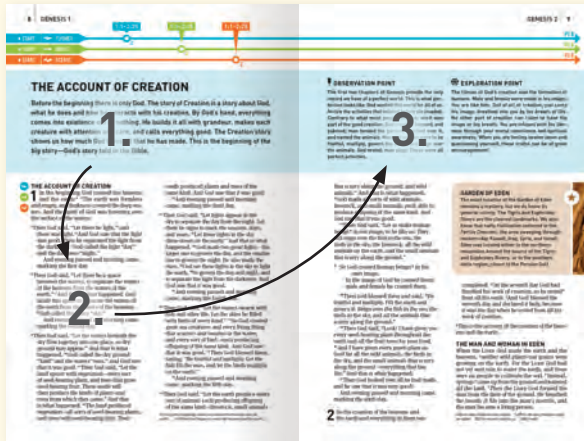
6 GENESIS 1

GENESIS 2 7

THE ACCOUNT OF CREATION

Before the beginning there is only God. The story of Creation is a story about God, what he does and how he interacts with his creation. By God's Word, everything comes into existence. He builds it all with grandeur, making each creature with attention and care, and calls everything good. The Creation story shows us how much God loves all that he has made. This is the beginning of the big story—God's story told in the Bible.

1.

2.

3.

OBSERVATION POINT

EXPLORATION POINT

GARDEN OF EDEN

THE MAN AND WOMAN IN EDEN

2